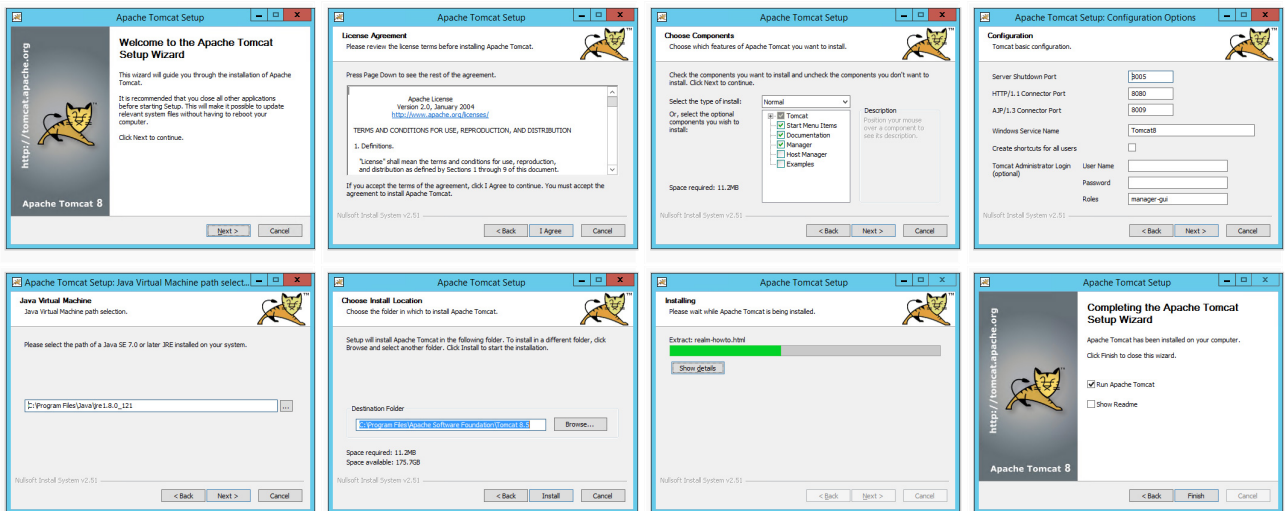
Apache Tomcat Setup

http://tomcat.apache.org

Apache Tomcat 8

Welcome to the Apache Tomcat Setup Wizard

This wizard will guide you through the installation of Apache Tomcat.

It is recommended that you close all other applications before starting Setup. This will make it possible to update relevant system files without having to reboot your computer.

Click Next to continue.

Next > Cancel

Apache Tomcat Setup

License Agreement
Please review the license terms before installing Apache Tomcat.

Press Page Down to see the rest of the agreement.

Apache License
Version 2.0, January 2004
http://www.apache.org/licenses/

TERMS AND CONDITIONS FOR USE, REPRODUCTION, AND DISTRIBUTION

1. Definitions.

"License" shall mean the terms and conditions for use, reproduction, and distribution as defined by Sections 1 through 9 of this document.

If you accept the terms of the agreement, click I Agree to continue. You must accept the agreement to install Apache Tomcat.

Nullsoft Install System v2.51

< Back I Agree Cancel

Apache Tomcat Setup

Choose Components
Choose which features of Apache Tomcat you want to install.

Check the components you want to install and uncheck the components you don't want to install. Click Next to continue.

Select the type of install: Normal

Or, select the optional components you wish to install:

Tomcat
Start Menu Items
Documentation
Manager
Host Manager
Examples

Description
Position your mouse over a component to see its description.

Space required: 11.2MB

Nullsoft Install System v2.51

< Back Next > Cancel

Apache Tomcat Setup: Configuration Options

Configuration
Tomcat basic configuration.

Server Shutdown Port 8005
HTTP/1.1 Connector Port 8080
AJP/1.3 Connector Port 8009
Windows Service Name Tomcat8
Create shortcuts for all users
Tomcat Administrator Login (optional) User Name
Password
Roles manager-gui

Nullsoft Install System v2.51

< Back Next > Cancel

Apache Tomcat Setup: Java Virtual Machine path select...

Java Virtual Machine
Java Virtual Machine path selection.

Please select the path of a Java SE 7.0 or later JRE installed on your system.

C:\Program Files\Java\jre1.8.0_121 ...

Nullsoft Install System v2.51

< Back Next > Cancel

Apache Tomcat Setup

Choose Install Location
Choose the folder in which to install Apache Tomcat.

Setup will install Apache Tomcat in the following folder. To install in a different folder, click Browse and select another folder. Click Install to start the installation.

Destination Folder
C:\Program Files\Apache Software Foundation\Tomcat 8.5 Browse...

Space required: 11.2MB
Space available: 175.7GB

Nullsoft Install System v2.51

< Back Install Cancel

Apache Tomcat Setup

Installing
Please wait while Apache Tomcat is being installed.

Extract: realm-howto.html

Show details

Nullsoft Install System v2.51

< Back Next > Cancel

Apache Tomcat Setup

http://tomcat.apache.org

Apache Tomcat 8

Completing the Apache Tomcat Setup Wizard

Apache Tomcat has been installed on your computer.

Click Finish to close this wizard.

Run Apache Tomcat

Show Readme

< Back Finish Cancel